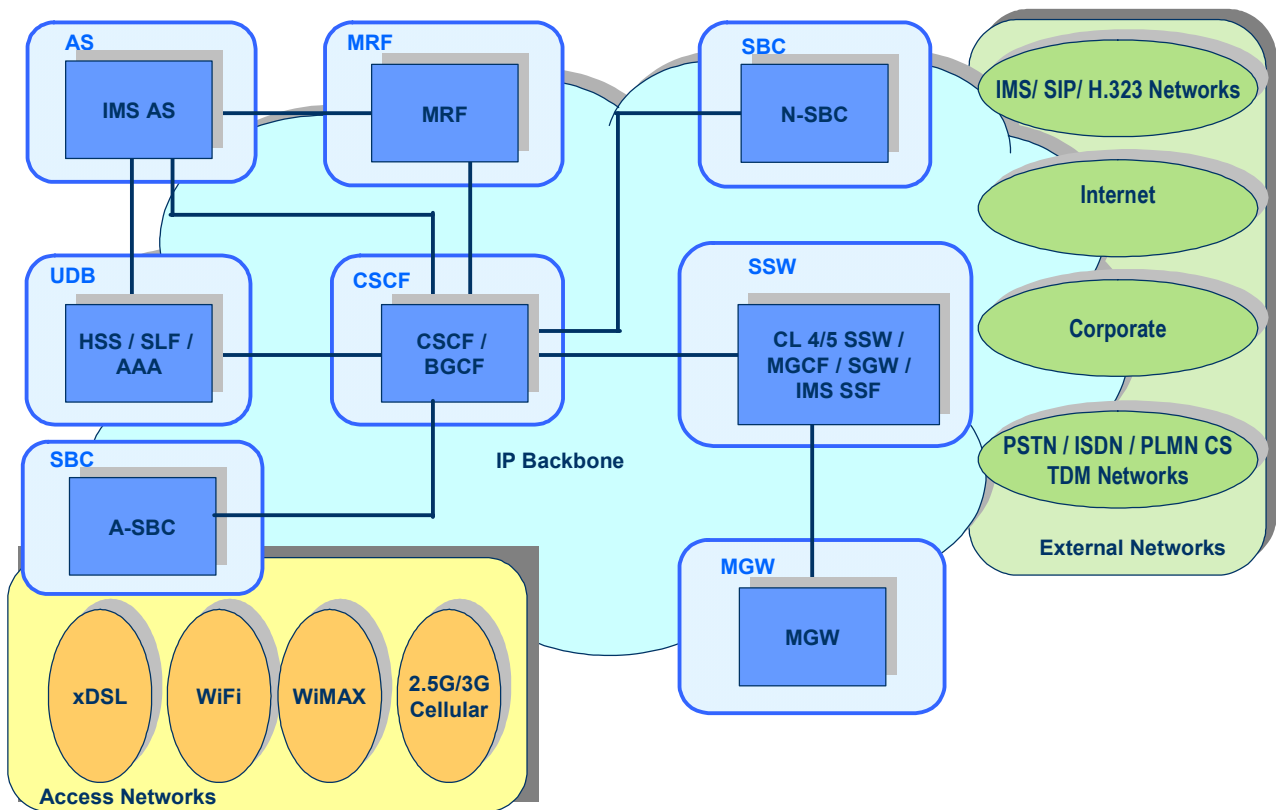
AS

IMS AS

MRF

MRF

SBC

N-SBC

IMS/ SIP/ H.323 Networks

Internet

Corporate

PSTN / ISDN / PLMN CS TDM Networks

External Networks

UDB

HSS / SLF / AAA

CSCF

CSCF / BGCF

SSW

CL 4/5 SSW / MGCF / SGW / IMS SSF

IP Backbone

SBC

A-SBC

MGW

MGW

xDSL

WiFi

WiMAX

2.5G/3G Cellular

Access Networks